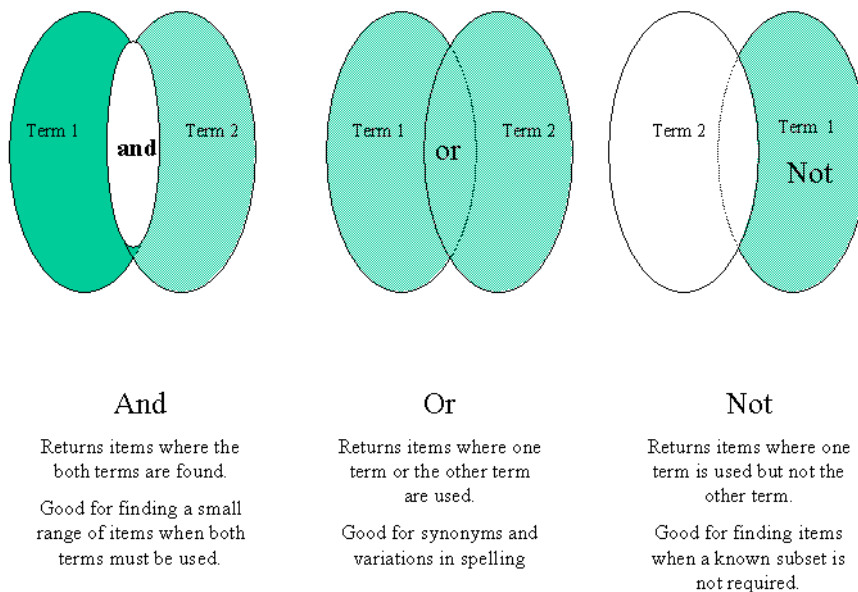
Term 1 and Term 2

Term 1 or Term 2

Term 2 Term 1 Not

And

Returns items where the both terms are found.

Good for finding a small range of items when both terms must be used.

Or

Returns items where one term or the other term are used.

Good for synonyms and variations in spelling

Not

Returns items where one term is used but not the other term.

Good for finding items when a known subset is not required.